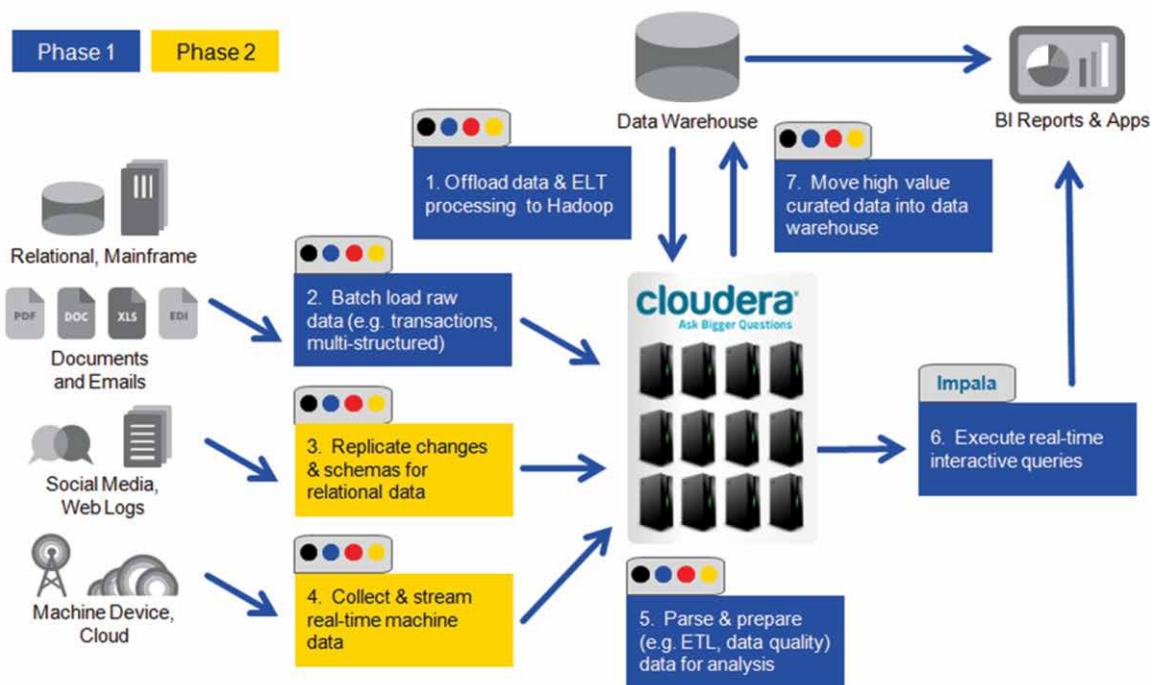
Phase 1 Phase 2

Data Warehouse

BI Reports & Apps

1. Offload data & ELT processing to Hadoop

7. Move high value curated data into data warehouse

Relational, Mainframe

PDF DOC XLS EDI

Documents and Emails

2. Batch load raw data (e.g. transactions, multi-structured)

cloudera
Ask Bigger Questions

Impala

6. Execute real-time interactive queries

Social Media, Web Logs

3. Replicate changes & schemas for relational data

Machine Device, Cloud

4. Collect & stream real-time machine data

5. Parse & prepare (e.g. ETL, data quality) data for analysis